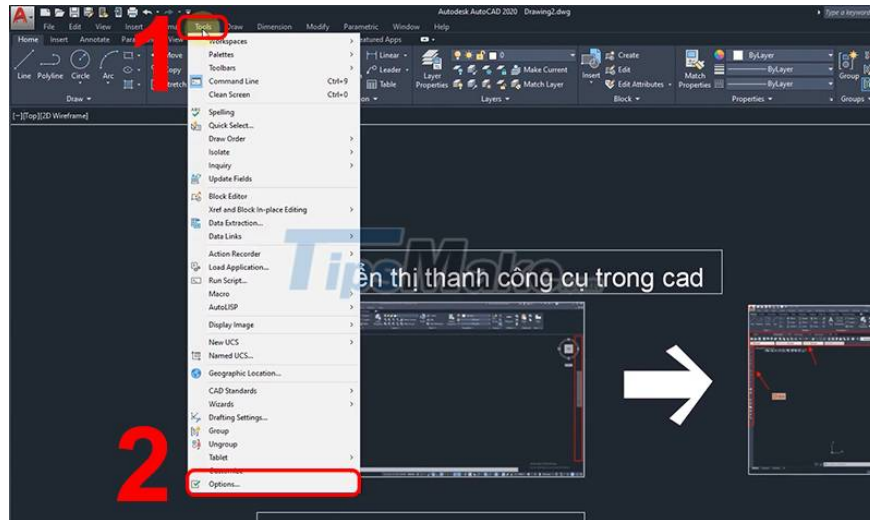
Autodesk AutoCAD 2020 Drawing2.dwg
Type a keyword

File Edit View Insert Format Tools Draw Dimension Modify Parametric Window Help

Home Insert Annotate Para View Featured Apps

Line Polyline Circle Arc
Draw
Move
Copy
Stretch

Linear
Leader
Table
Layer Properties
Make Current
Match Layer
Layers
Insert
Create
Edit
Edit Attributes
Block
Match Properties
ByLayer
ByLayer
ByLayer
Properties
Group
Groups

[−][Top][2D Wireframe]

1

Workspaces
Palettes
Toolbars
Command Line Ctrl+9
Clean Screen Ctrl+0
Spelling
Quick Select...
Draw Order
Isolate
Inquiry
Update Fields
Block Editor
Xref and Block In-place Editing
Data Extraction...
Data Links
Action Recorder
Load Application...
Run Script...
Macro
AutoLISP
Display Image
New UCS
Named UCS...
Geographic Location...
CAD Standards
Wizards
Drafting Settings...
Group
Ungroup
Tablet
Customize
Options...

2

TipsMake

ển thị thanh công cụ trong cad